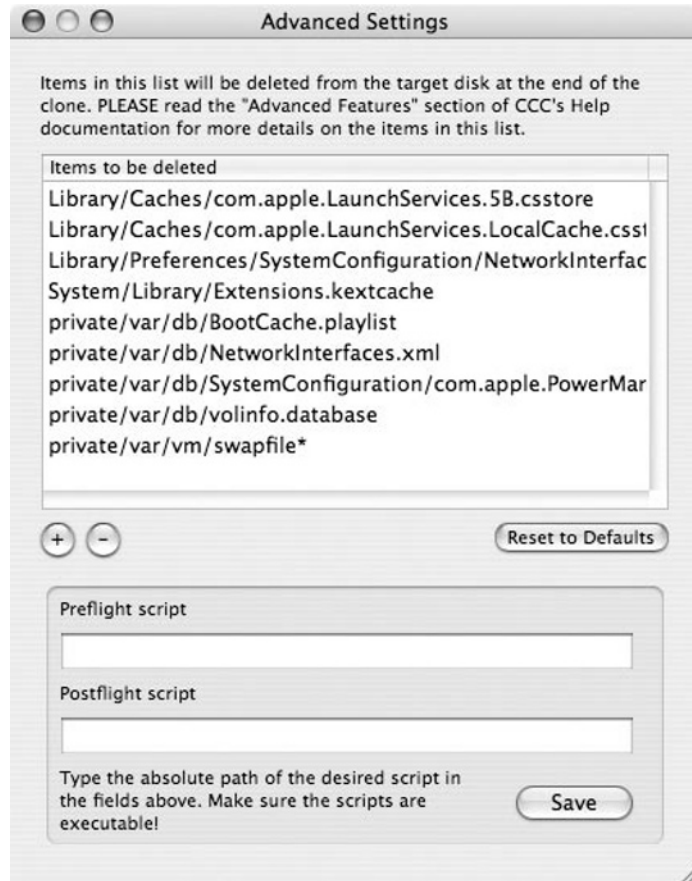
Advanced Settings

Items in this list will be deleted from the target disk at the end of the clone. PLEASE read the "Advanced Features" section of CCC's Help documentation for more details on the items in this list.

Items to be deleted

Library/Caches/com.apple.LaunchServices.5B.csstore
Library/Caches/com.apple.LaunchServices.LocalCache.csst
Library/Preferences/SystemConfiguration/NetworkInterfac
System/Library/Extensions.kextcache
private/var/db/BootCache.playlist
private/var/db/NetworkInterfaces.xml
private/var/db/SystemConfiguration/com.apple.PowerMar
private/var/db/volinfo.database
private/var/vm/swapfile*

+ -

Reset to Defaults

Preflight script

Postflight script

Type the absolute path of the desired script in the fields above. Make sure the scripts are executable!

Save